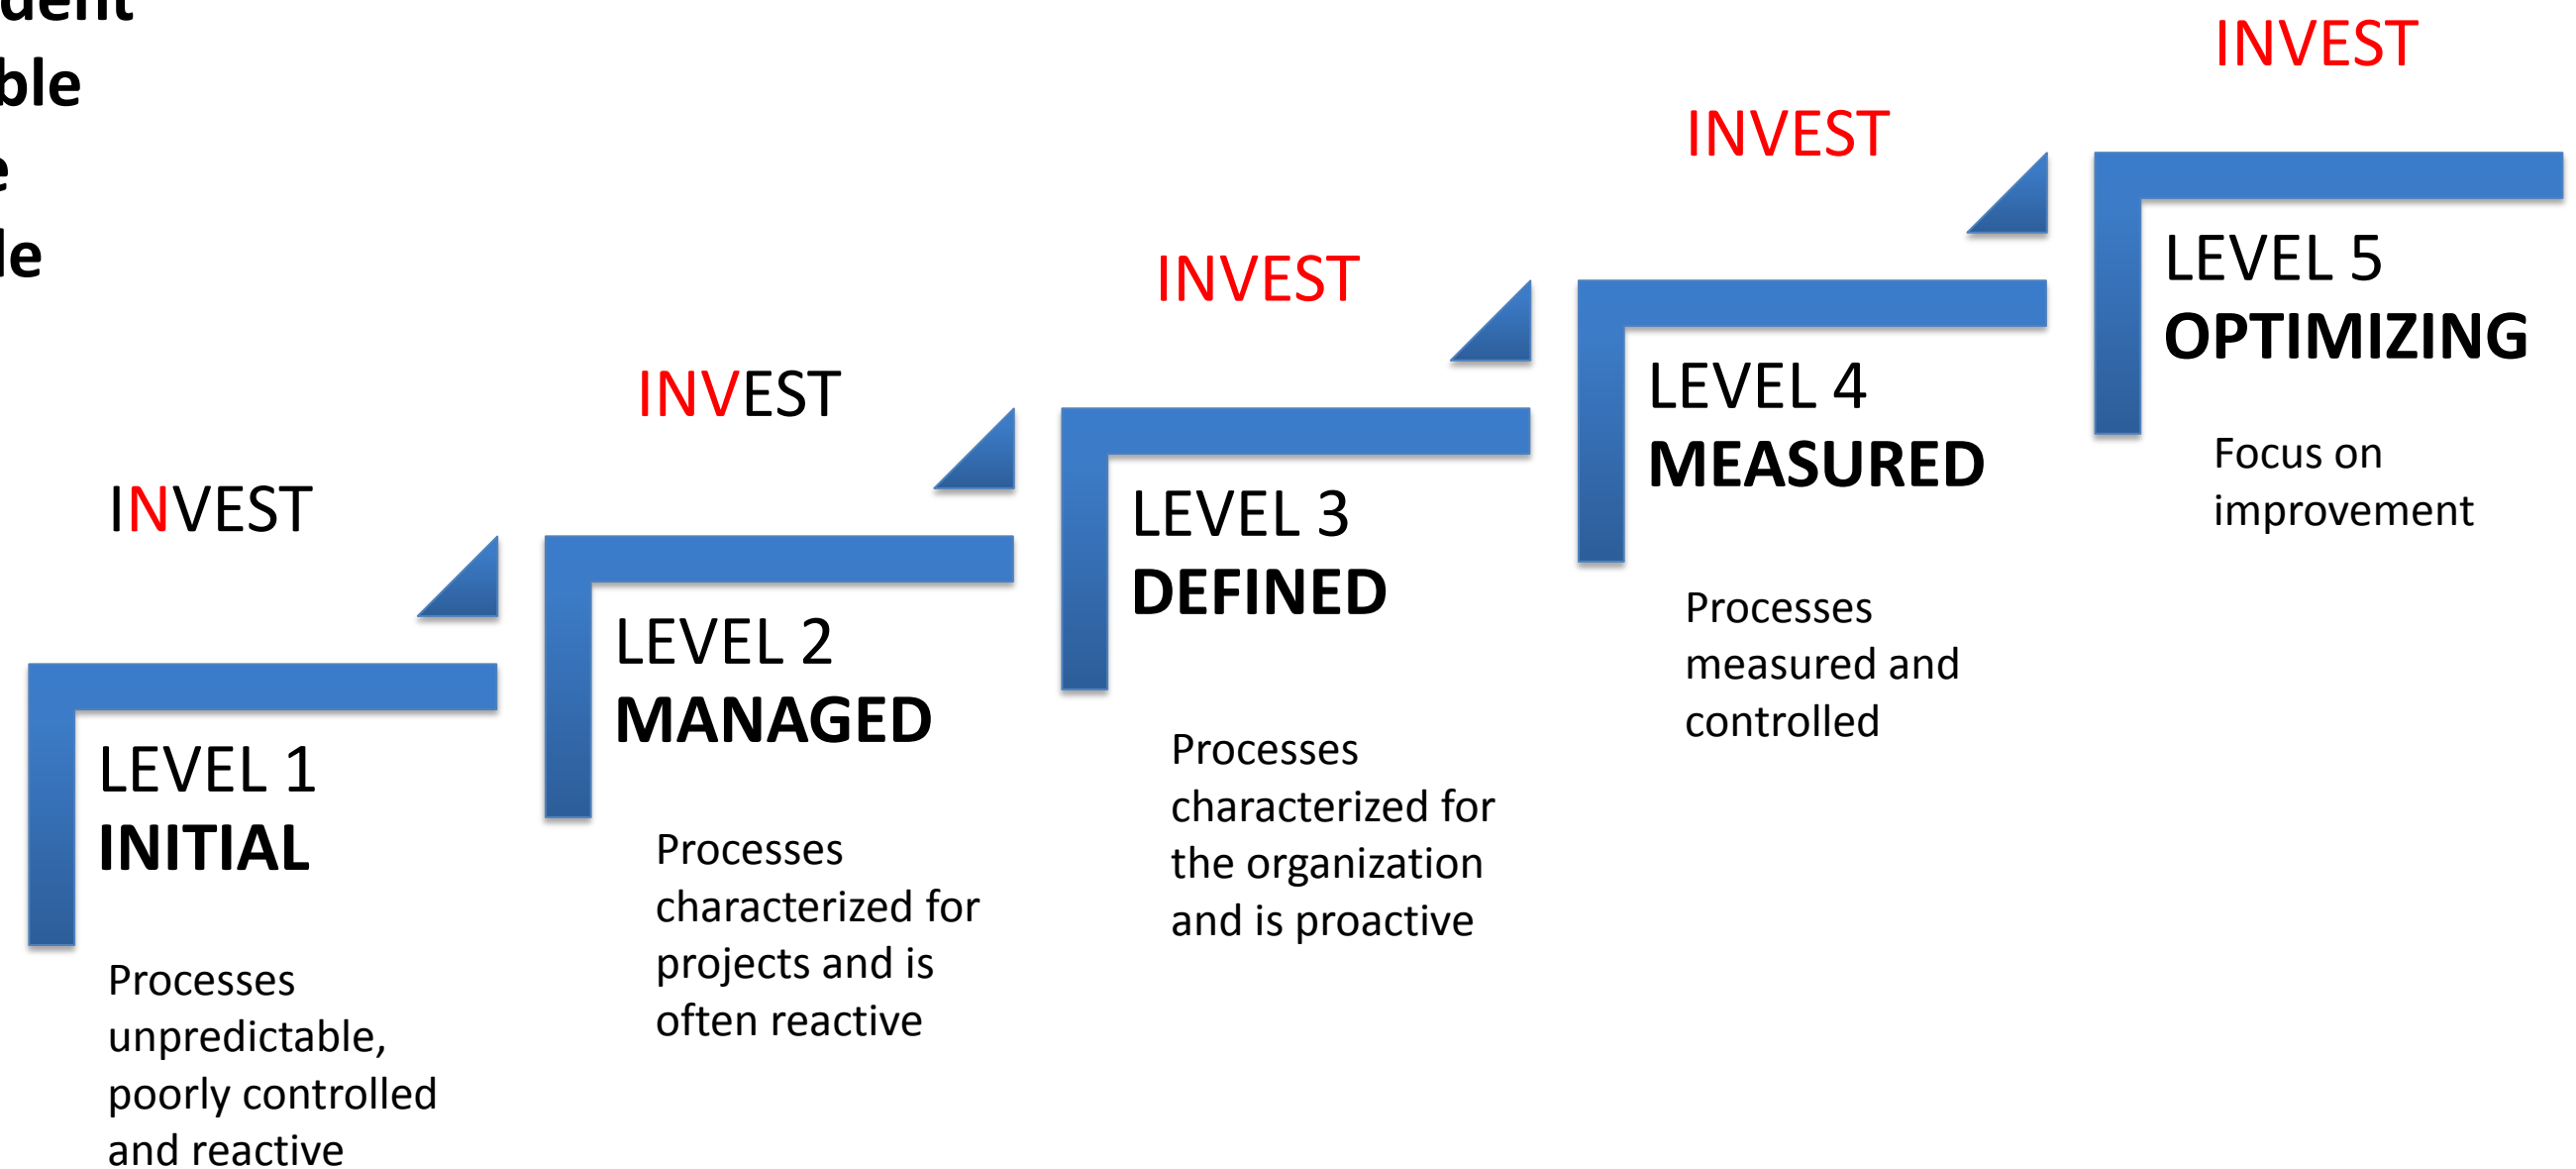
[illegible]dent
ble
e
le

INVEST

LEVEL 1
INITIAL

Processes unpredictable, poorly controlled and reactive

INVEST

LEVEL 2
MANAGED

Processes characterized for projects and is often reactive

INVEST

LEVEL 3
DEFINED

Processes characterized for the organization and is proactive

INVEST

LEVEL 4
MEASURED

Processes measured and controlled

INVEST

LEVEL 5
OPTIMIZING

Focus on improvement